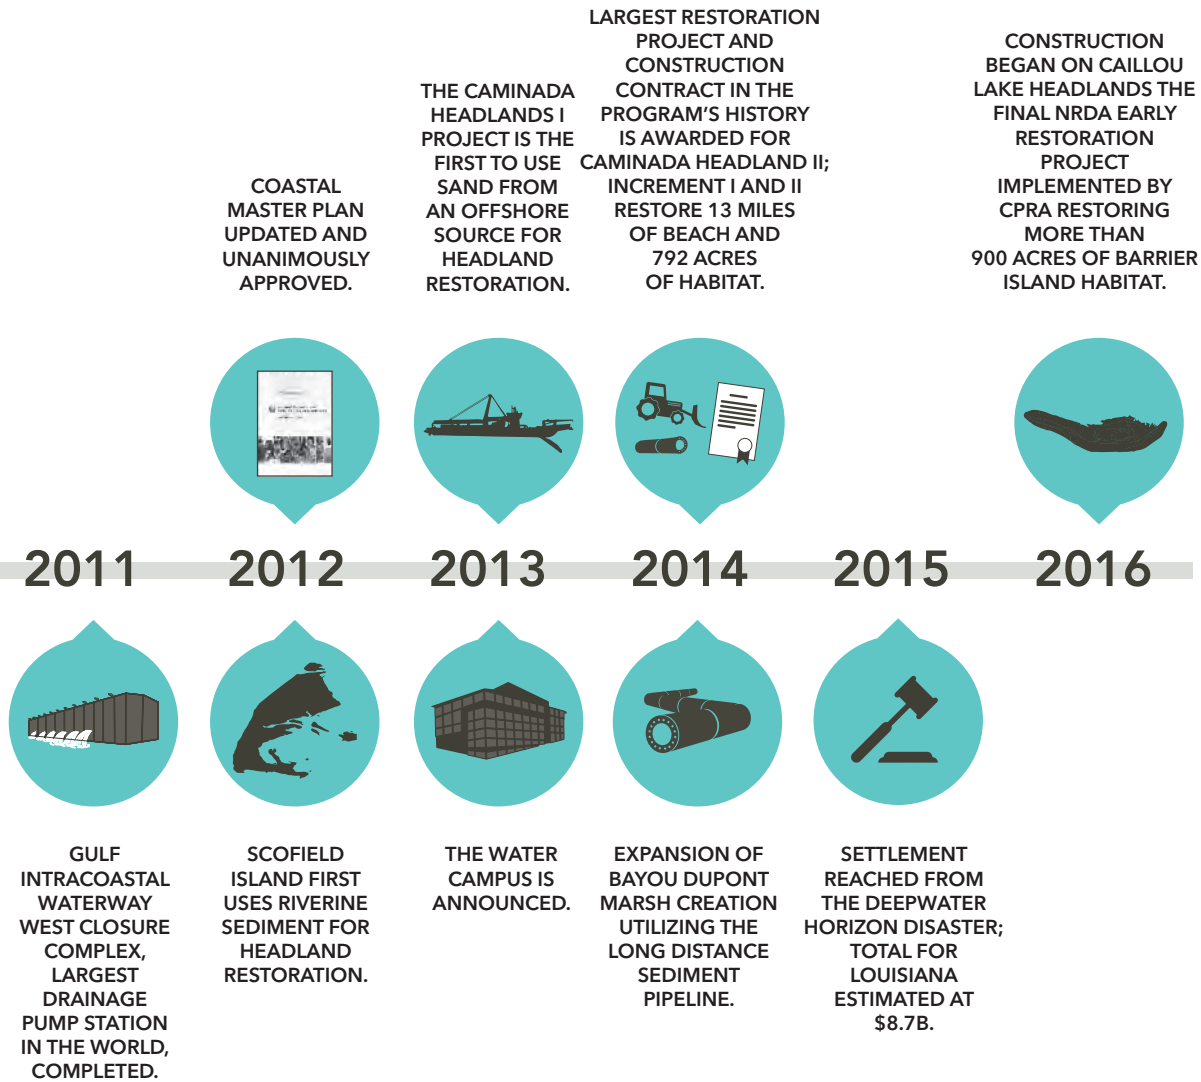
COASTAL MASTER PLAN UPDATED AND UNANIMOUSLY APPROVED.

THE CAMINADA HEADLANDS I PROJECT IS THE FIRST TO USE SAND FROM AN OFFSHORE SOURCE FOR HEADLAND RESTORATION.

LARGEST RESTORATION PROJECT AND CONSTRUCTION CONTRACT IN THE PROGRAM'S HISTORY IS AWARDED FOR CAMINADA HEADLAND II; INCREMENT I AND II RESTORE 13 MILES OF BEACH AND 792 ACRES OF HABITAT.

CONSTRUCTION BEGAN ON CAILLOU LAKE HEADLANDS THE FINAL NRDA EARLY RESTORATION PROJECT IMPLEMENTED BY CPRA RESTORING MORE THAN 900 ACRES OF BARRIER ISLAND HABITAT.

2011

2012

2013

2014

2015

2016

GULF INTRACOASTAL WATERWAY WEST CLOSURE COMPLEX, LARGEST DRAINAGE PUMP STATION IN THE WORLD, COMPLETED.

SCOFIELD ISLAND FIRST USES RIVERINE SEDIMENT FOR HEADLAND RESTORATION.

THE WATER CAMPUS IS ANNOUNCED.

EXPANSION OF BAYOU DUPONT MARSH CREATION UTILIZING THE LONG DISTANCE SEDIMENT PIPELINE.

SETTLEMENT REACHED FROM THE DEEPWATER HORIZON DISASTER; TOTAL FOR LOUISIANA ESTIMATED AT $8.7B.